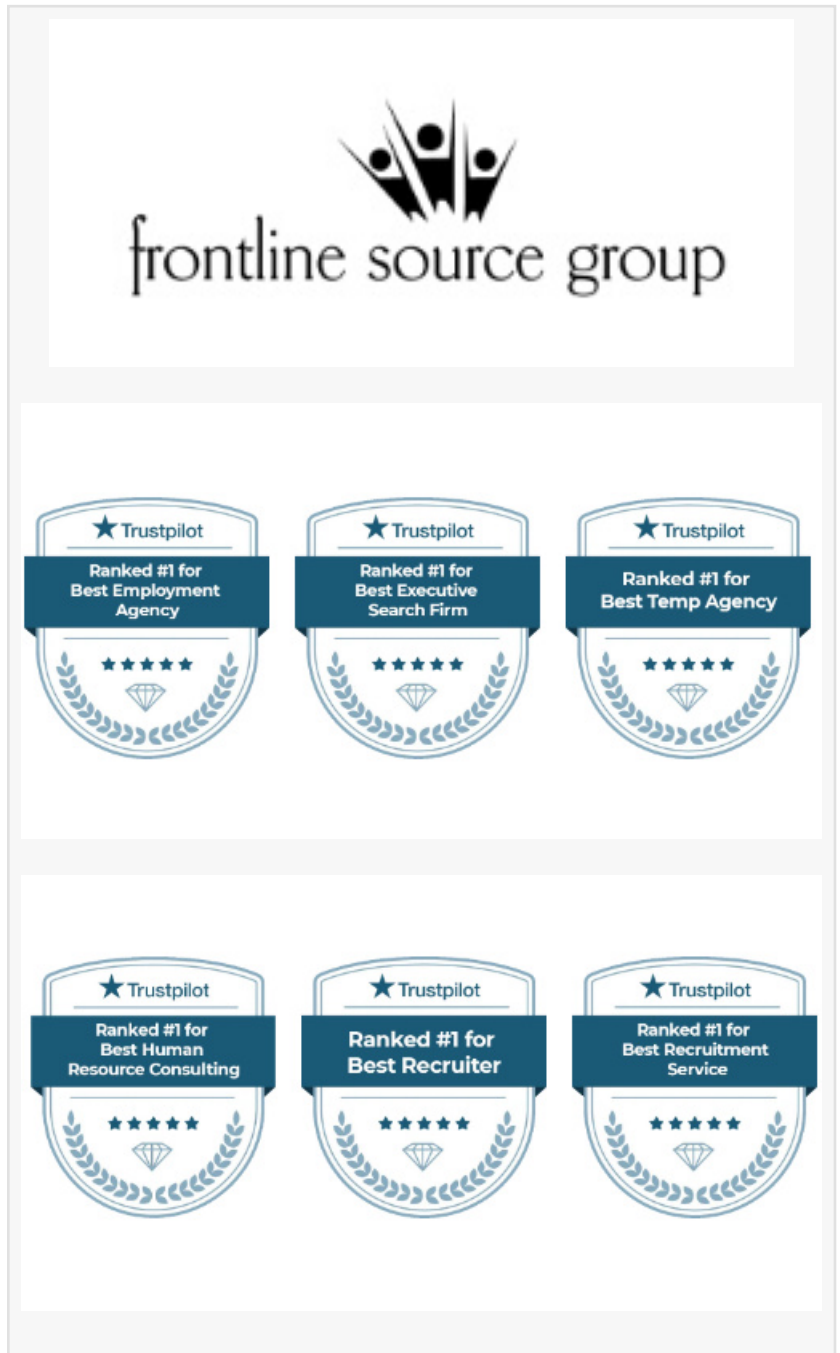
frontline source group

Trustpilot
Ranked #1 for Best Employment Agency

Trustpilot
Ranked #1 for Best Executive Search Firm

Trustpilot
Ranked #1 for Best Temp Agency

Trustpilot
Ranked #1 for Best Human Resource Consulting

Trustpilot
Ranked #1 for Best Recruiter

Trustpilot
Ranked #1 for Best Recruitment Service